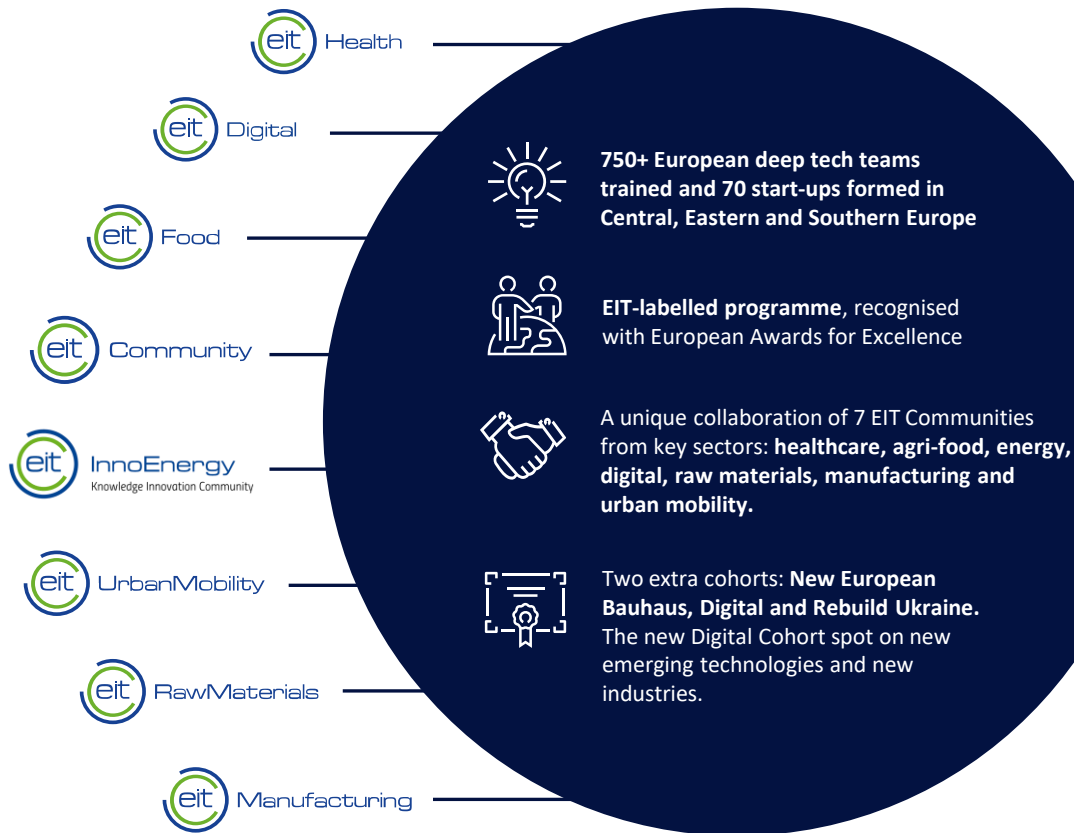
eit Health

eit Digital

eit Food

eit Community

eit InnoEnergy
Knowledge Innovation Community

eit UrbanMobility

eit RawMaterials

eit Manufacturing

750+ European deep tech teams trained and 70 start-ups formed in Central, Eastern and Southern Europe

EIT-labelled programme, recognised with European Awards for Excellence

A unique collaboration of 7 EIT Communities from key sectors: healthcare, agri-food, energy, digital, raw materials, manufacturing and urban mobility.

Two extra cohorts: New European Bauhaus, Digital and Rebuild Ukraine. The new Digital Cohort spot on new emerging technologies and new industries.